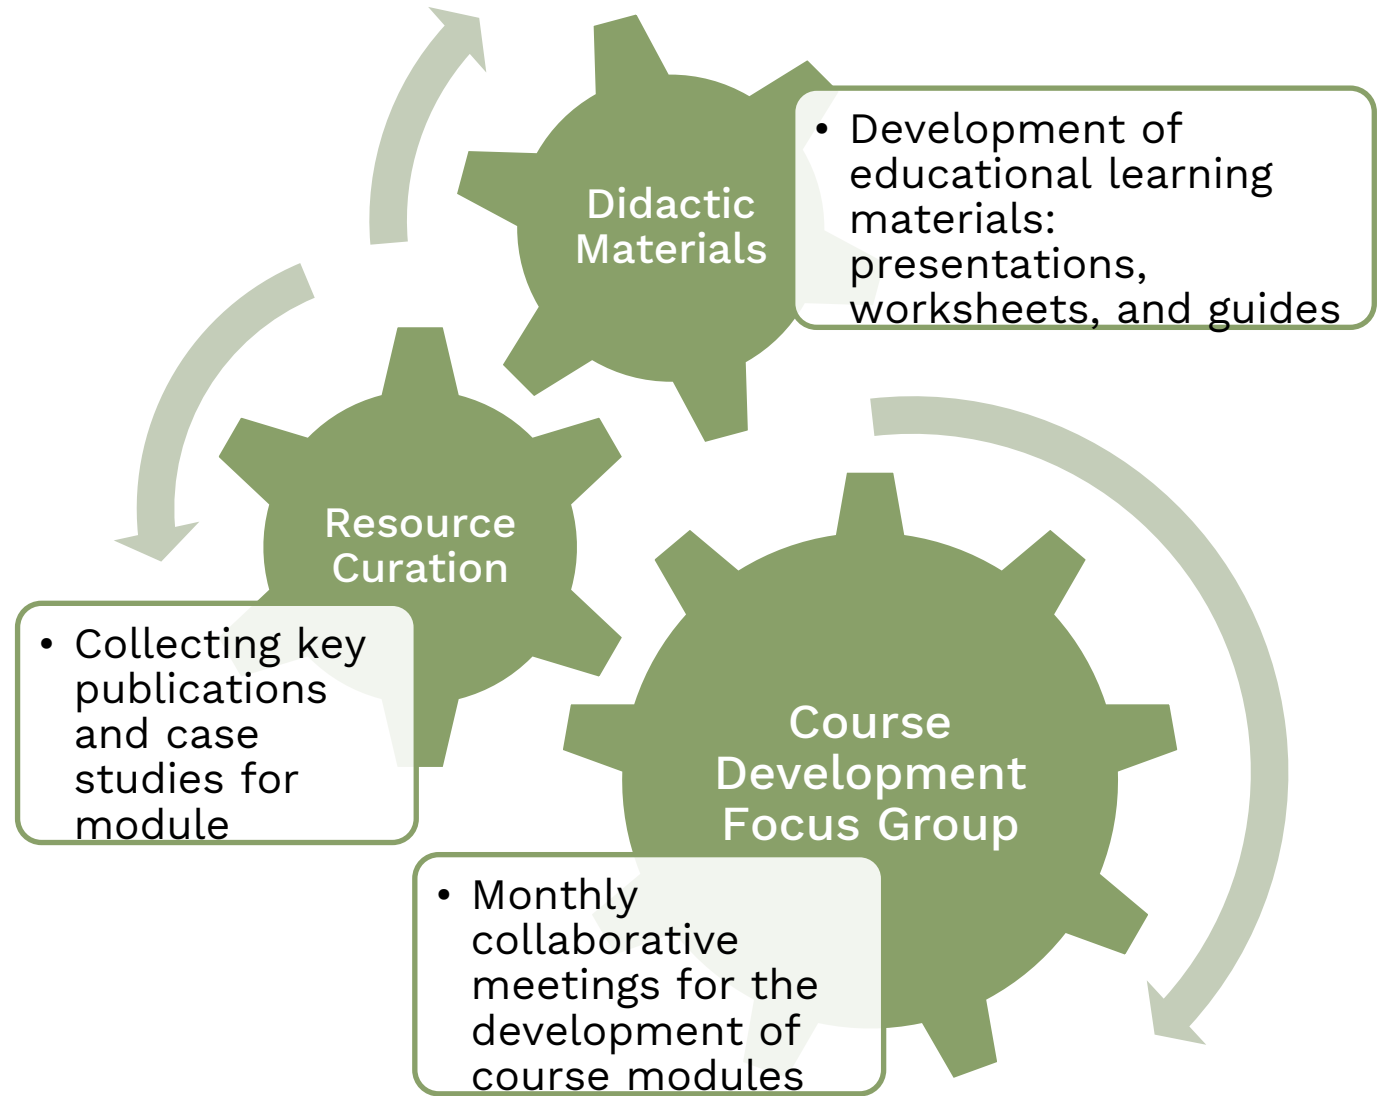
Didactic Materials

• Development of educational learning materials: presentations, worksheets, and guides

Resource Curation

• Collecting key publications and case studies for module

Course Development Focus Group

• Monthly collaborative meetings for the development of course modules